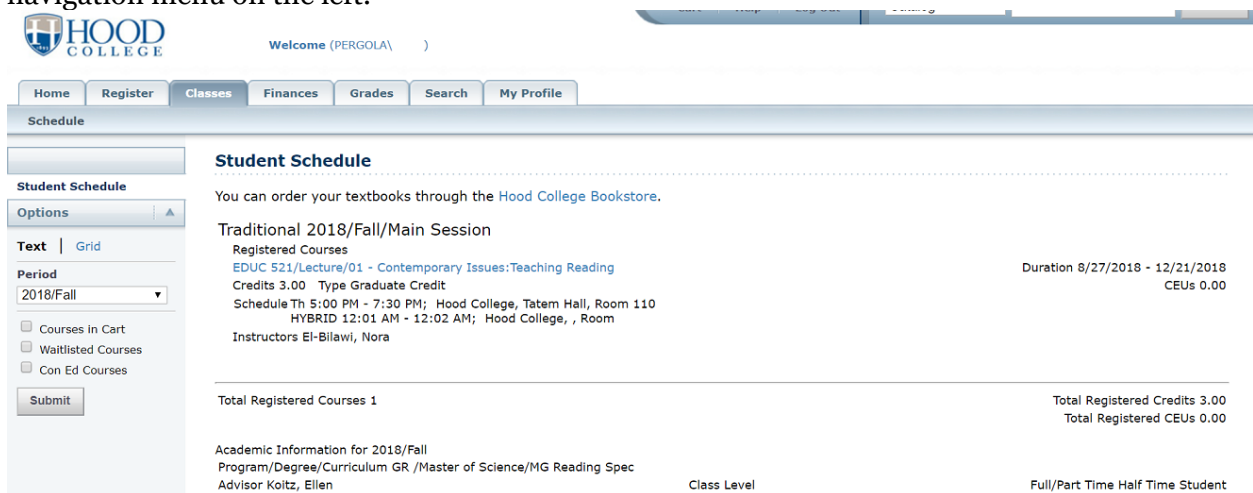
HOOD COLLEGE

Welcome (PERGOLA\ )

Home | Register | Classes | Finances | Grades | Search | My Profile

Schedule

Student Schedule

Options

Text | Grid

Period

2018/Fall

Courses in Cart

Waitlisted Courses

Con Ed Courses

Submit

Student Schedule

You can order your textbooks through the Hood College Bookstore.

Traditional 2018/Fall/Main Session

Registered Courses

EDUC 521/Lecture/01 - Contemporary Issues:Teaching Reading

Duration 8/27/2018 - 12/21/2018

Credits 3.00 Type Graduate Credit

CEUs 0.00

Schedule Th 5:00 PM - 7:30 PM; Hood College, Tatem Hall, Room 110
HYBRID 12:01 AM - 12:02 AM; Hood College, , Room

Instructors El-Bilawi, Nora

Total Registered Courses 1

Total Registered Credits 3.00

Total Registered CEUs 0.00

Academic Information for 2018/Fall

Program/Degree/Curriculum GR /Master of Science/MG Reading Spec

Advisor Koitz, Ellen

Class Level

Full/Part Time Half Time Student